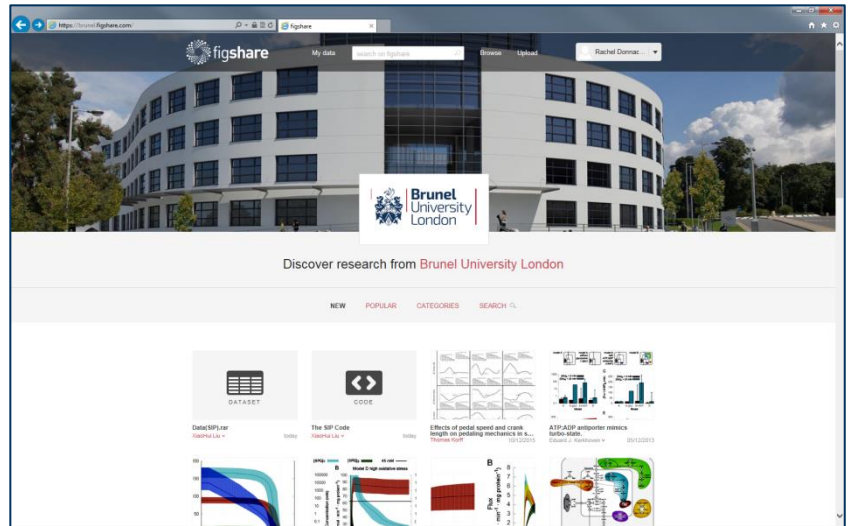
https://brunel.figshare.com/
figshare

figshare
My data
search on figshare
Browse
Upload
Rachel Donnac...

Brunel University London

Discover research from Brunel University London

NEW
POPULAR
CATEGORIES
SEARCH

DATASET
Data(SIP).rar
XiaoHui Liu
today

CODE
The SIP Code
XiaoHui Liu
today

Effects of pedal speed and crank length on pedaling mechanics in s...
Thomas Korff
10/12/2015

ATP:ADP antiporter mimics turbo-state.
Eduard J. Kerkhoven
05/12/2015

B
Model D-high oxidative stress

B
Flux